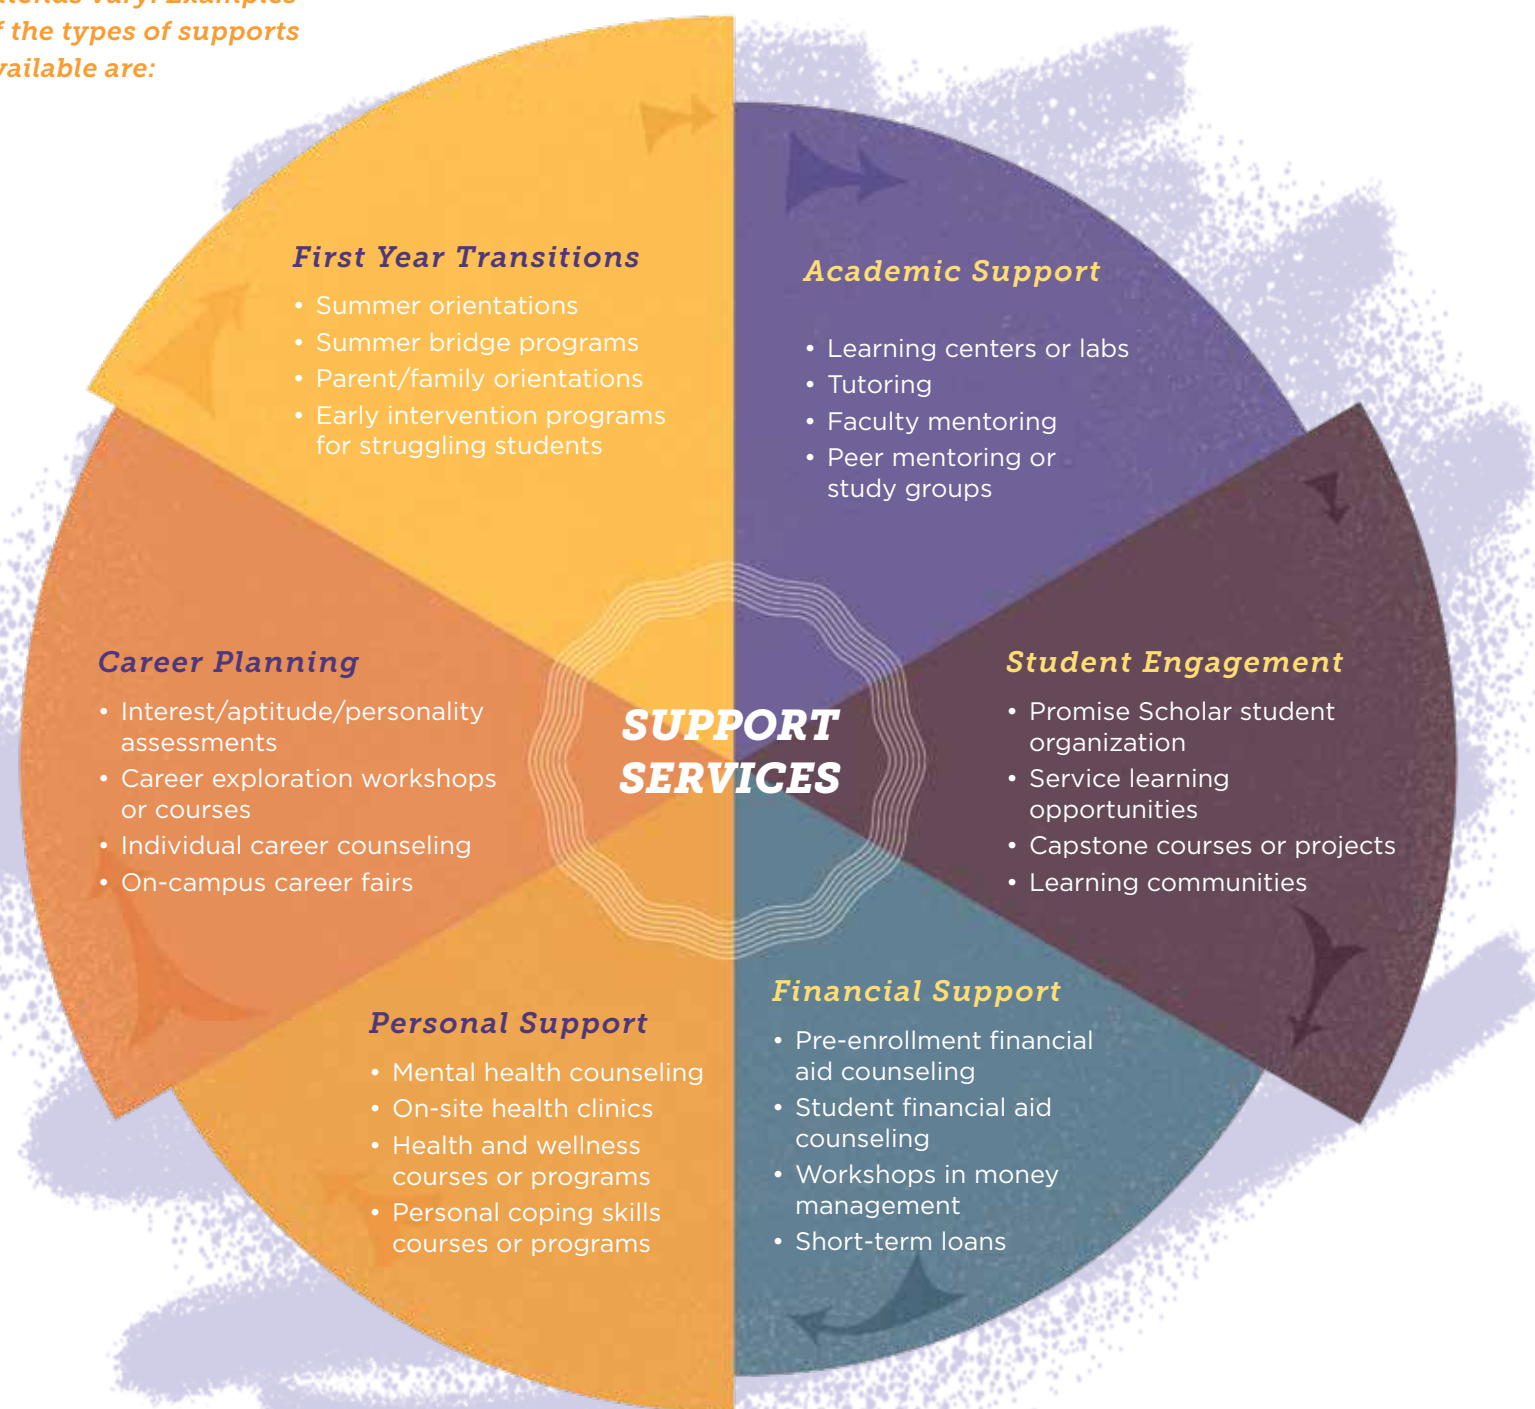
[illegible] the types of supports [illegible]vailable are:

First Year Transitions
- Summer orientations
- Summer bridge programs
- Parent/family orientations
- Early intervention programs for struggling students

Academic Support
- Learning centers or labs
- Tutoring
- Faculty mentoring
- Peer mentoring or study groups

Career Planning
- Interest/aptitude/personality assessments
- Career exploration workshops or courses
- Individual career counseling
- On-campus career fairs

SUPPORT SERVICES

Student Engagement
- Promise Scholar student organization
- Service learning opportunities
- Capstone courses or projects
- Learning communities

Personal Support
- Mental health counseling
- On-site health clinics
- Health and wellness courses or programs
- Personal coping skills courses or programs

Financial Support
- Pre-enrollment financial aid counseling
- Student financial aid counseling
- Workshops in money management
- Short-term loans